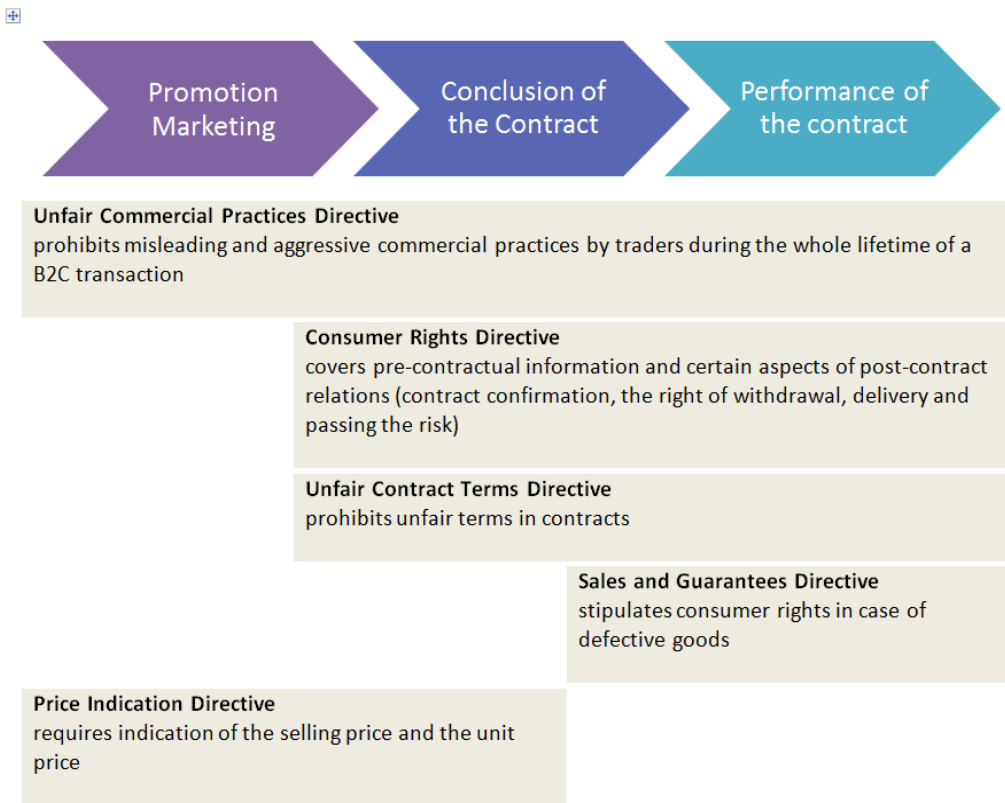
Promotion Marketing

Conclusion of the Contract

Performance of the contract

**Unfair Commercial Practices Directive**
prohibits misleading and aggressive commercial practices by traders during the whole lifetime of a B2C transaction

**Consumer Rights Directive**
covers pre-contractual information and certain aspects of post-contract relations (contract confirmation, the right of withdrawal, delivery and passing the risk)

**Unfair Contract Terms Directive**
prohibits unfair terms in contracts

**Sales and Guarantees Directive**
stipulates consumer rights in case of defective goods

**Price Indication Directive**
requires indication of the selling price and the unit price